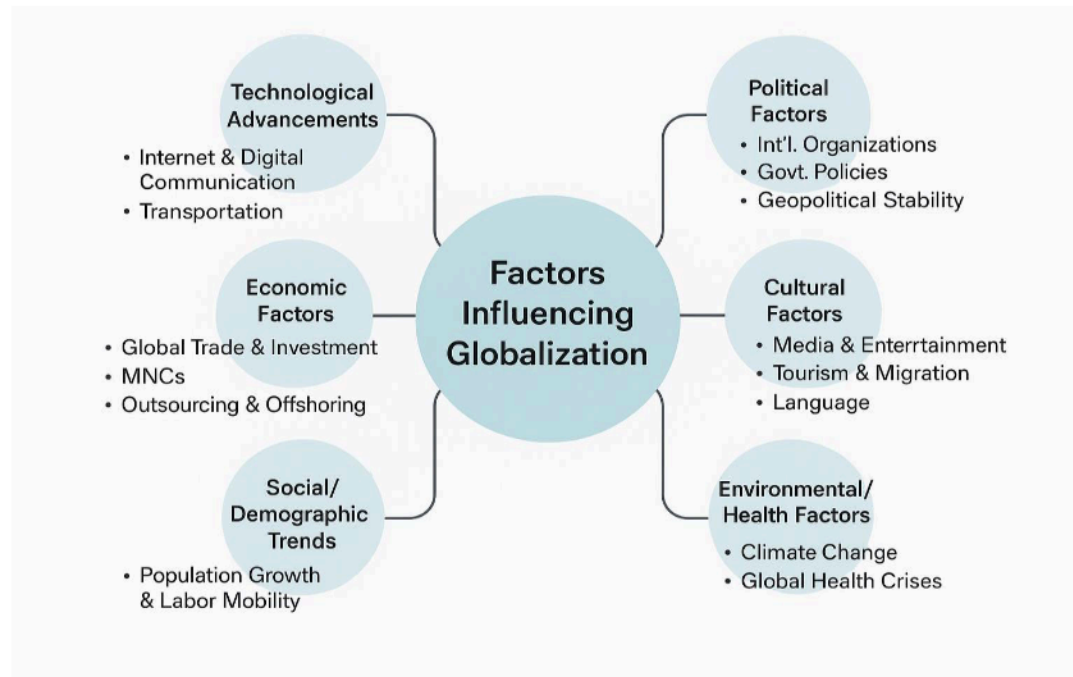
Factors Influencing Globalization

Technological Advancements
• Internet & Digital Communication
• Transportation

Economic Factors
• Global Trade & Investment
• MNCs
• Outsourcing & Offshoring

Social/ Demographic Trends
• Population Growth & Labor Mobility

Political Factors
• Int'l. Organizations
• Govt. Policies
• Geopolitical Stability

Cultural Factors
• Media & Enterrtainment
• Tourism & Migration
• Language

Environmental/ Health Factors
• Climate Change
• Global Health Crises